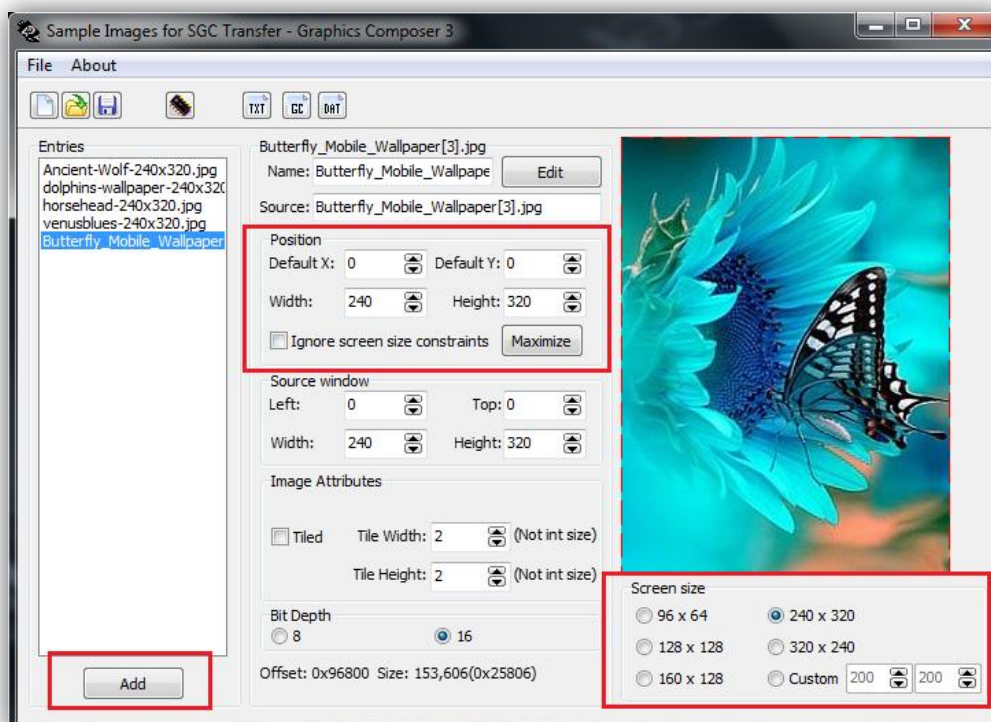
Sample Images for SGC Transfer - Graphics Composer 3

File About

TXT GC DAT

Entries
Ancient-Wolf-240x320.jpg
dolphins-wallpaper-240x32(
horsehead-240x320.jpg
venusblues-240x320.jpg
Butterfly_Mobile_Wallpaper

Add

Butterfly_Mobile_Wallpaper[3].jpg
Name: Butterfly_Mobile_Wallpape
Edit
Source: Butterfly_Mobile_Wallpaper[3].jpg

Position
Default X: 0
Default Y: 0
Width: 240
Height: 320
Ignore screen size constraints
Maximize

Source window
Left: 0
Top: 0
Width: 240
Height: 320

Image Attributes
Tiled
Tile Width: 2
(Not int size)
Tile Height: 2
(Not int size)

Bit Depth
8
16

Offset: 0x96800 Size: 153,606(0x25806)

Screen size
96 x 64
240 x 320
128 x 128
320 x 240
160 x 128
Custom 200 200